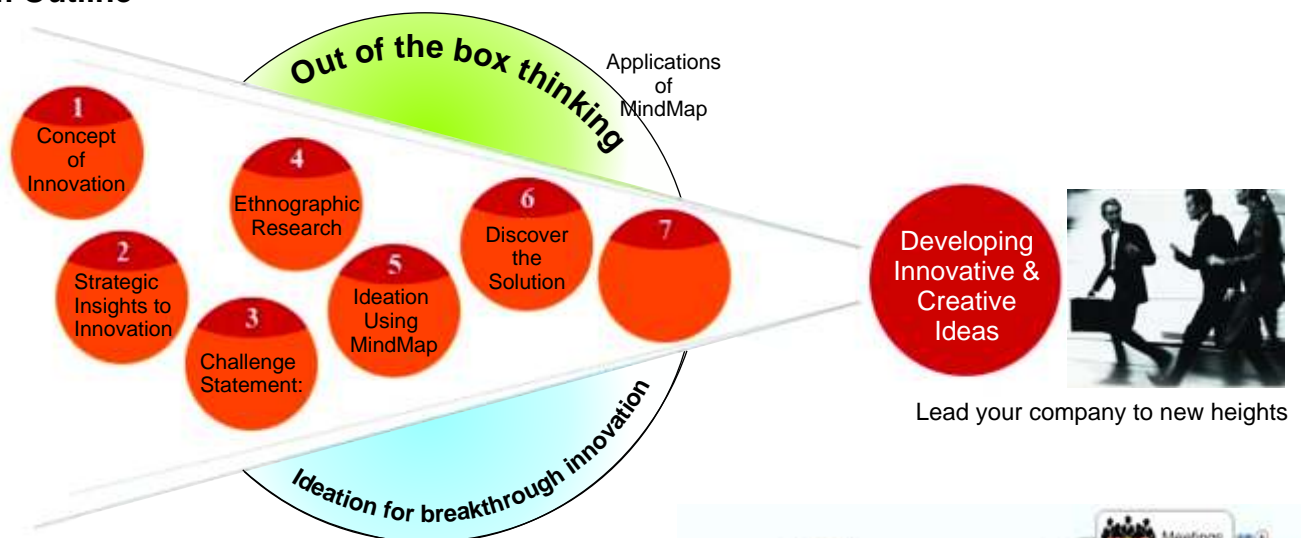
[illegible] Outline

Out of the box thinking

Applications of MindMap

1 Concept of Innovation

2 Strategic Insights to Innovation

3 Challenge Statement:

4 Ethnographic Research

5 Ideation Using MindMap

6 Discover the Solution

7

Ideation for breakthrough innovation

Developing Innovative & Creative Ideas

Lead your company to new heights

Meetings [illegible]